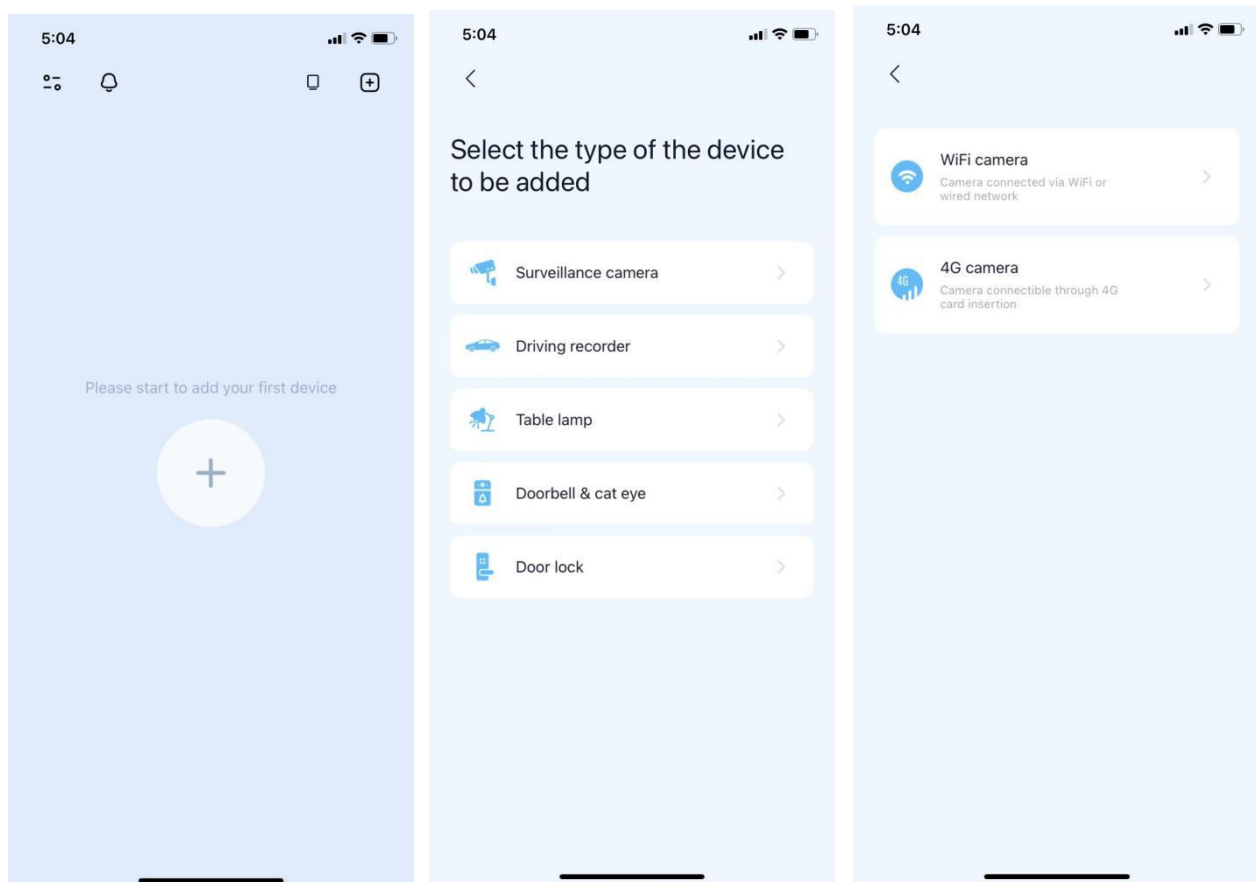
5:04

Please start to add your first device

+

5:04

<

Select the type of the device to be added

Surveillance camera >

Driving recorder >

Table lamp >

Doorbell & cat eye >

Door lock >

5:04

<

WiFi camera
Camera connected via WiFi or wired network >

4G
4G camera
Camera connectible through 4G card insertion >